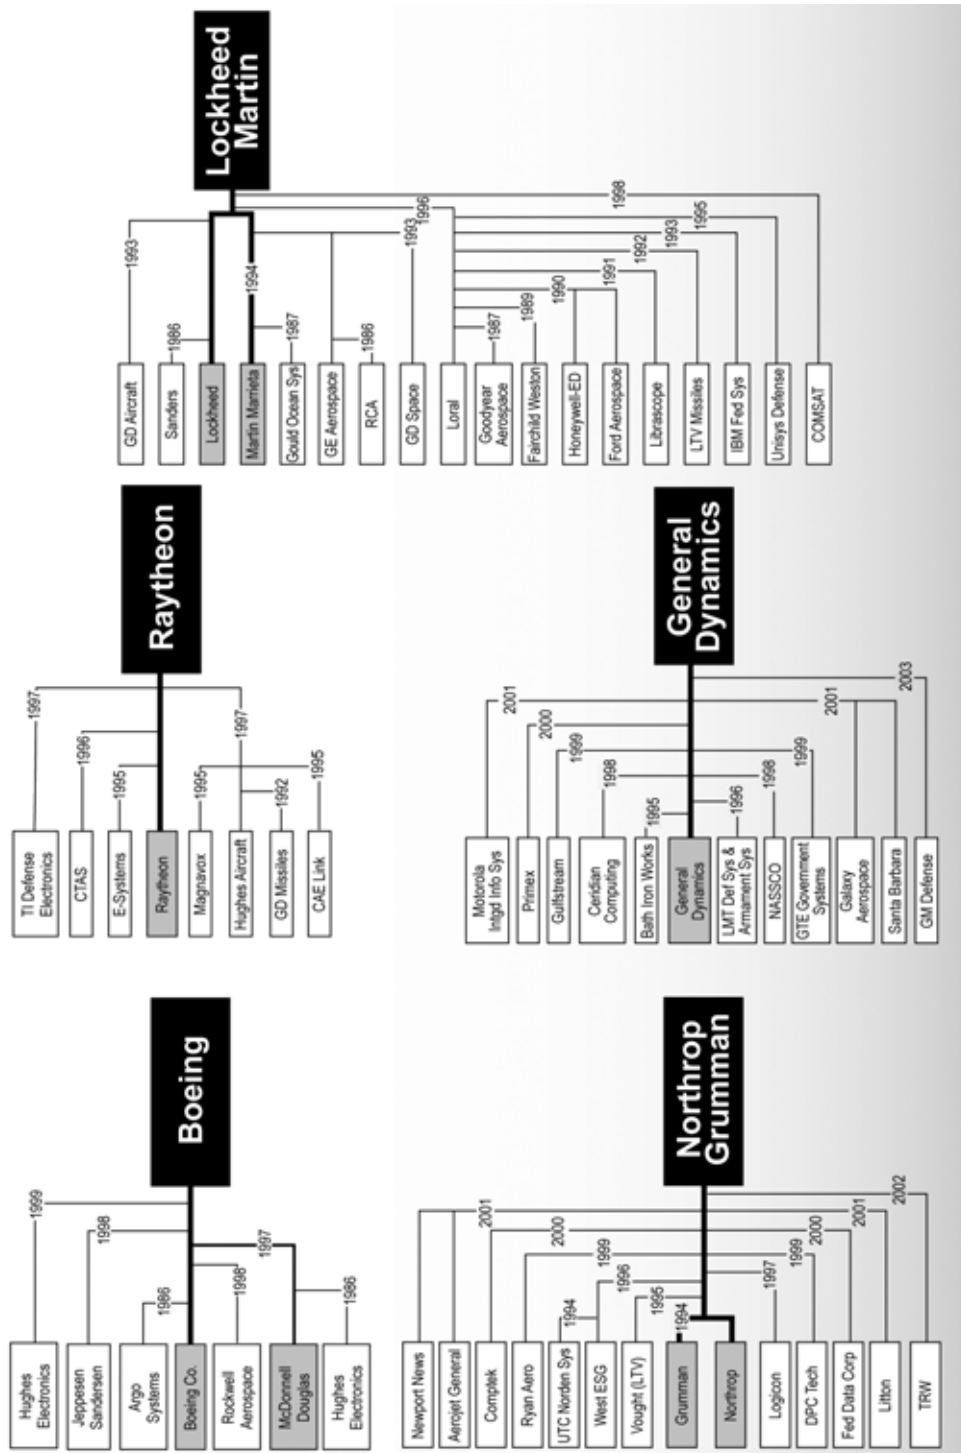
Lockheed Martin

GD Aircraft
1993
Sanders
1986
Lockheed
Martin Marietta
1994
Gould Ocean Sys
1987
GE Aerospace
1986
RCA
GD Space
1993
1996
Loral
Goodyear Aerospace
1987
Fairchild Weston
1989
Honeywell-ED
1990
Ford Aerospace
1991
Librascope
1992
LTV Missiles
1993
IBM Fed Sys
1995
Unisys Defense
COMSAT
1998

Raytheon

TI Defense Electronics
1997
CTAS
1996
E-Systems
1995
Raytheon
Magnavox
1995
Hughes Aircraft
1997
GD Missiles
1992
CAE Link
1995

General Dynamics

Motorola Intgd Info Sys
2001
Primex
2000
Gulfstream
1999
Ceridian Computing
1998
Bath Iron Works
1995
General Dynamics
LMT Def Sys & Armament Sys
1996
NASSCO
1998
GTE Goverment Systems
1999
Galaxy Aerospace
2001
Santa Barbara
GM Defense
2003

Boeing

Hughes Electronics
1999
Jeppesen Sandersen
1998
Argo Systems
1986
Boeing Co.
Rockwell Aerospace
1996
McDonnell Douglas
1997
Hughes Electronics
1986

Northrop Grumman

Newport News
Aerojet General
2001
Comptek
Ryan Aero
2000
UTC Norden Sys
1994
West ESG
1999
1996
Vought (LTV)
1995
Grumman
1994
Northrop
Logicon
1997
DPC Tech
1999
Fed Data Corp
2000
Litton
2001
TRW
2002